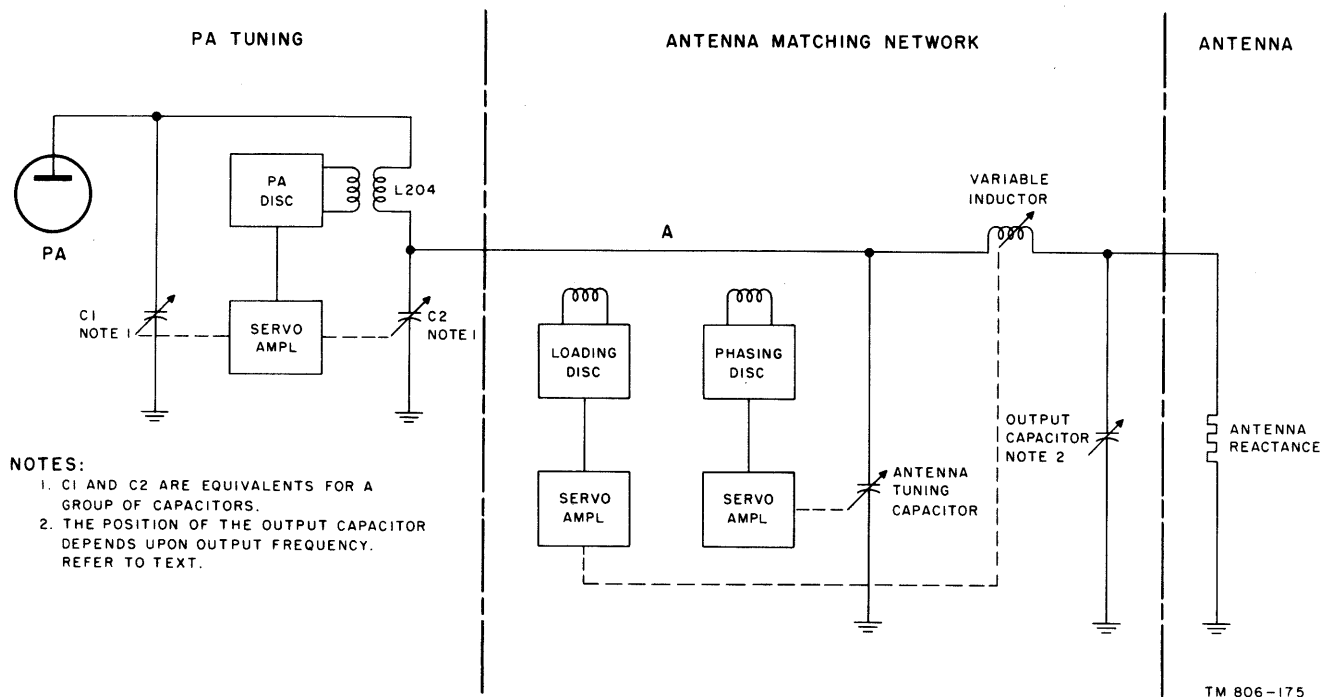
PA TUNING

ANTENNA MATCHING NETWORK

ANTENNA

PA

PA DISC

L204

C1 NOTE 1

SERVO AMPL

C2 NOTE 1

A

VARIABLE INDUCTOR

LOADING DISC

PHASING DISC

SERVO AMPL

SERVO AMPL

ANTENNA TUNING CAPACITOR

OUTPUT CAPACITOR NOTE 2

ANTENNA REACTANCE

NOTES:
1. C1 AND C2 ARE EQUIVALENTS FOR A GROUP OF CAPACITORS.
2. THE POSITION OF THE OUTPUT CAPACITOR DEPENDS UPON OUTPUT FREQUENCY. REFER TO TEXT.

TM 806-175